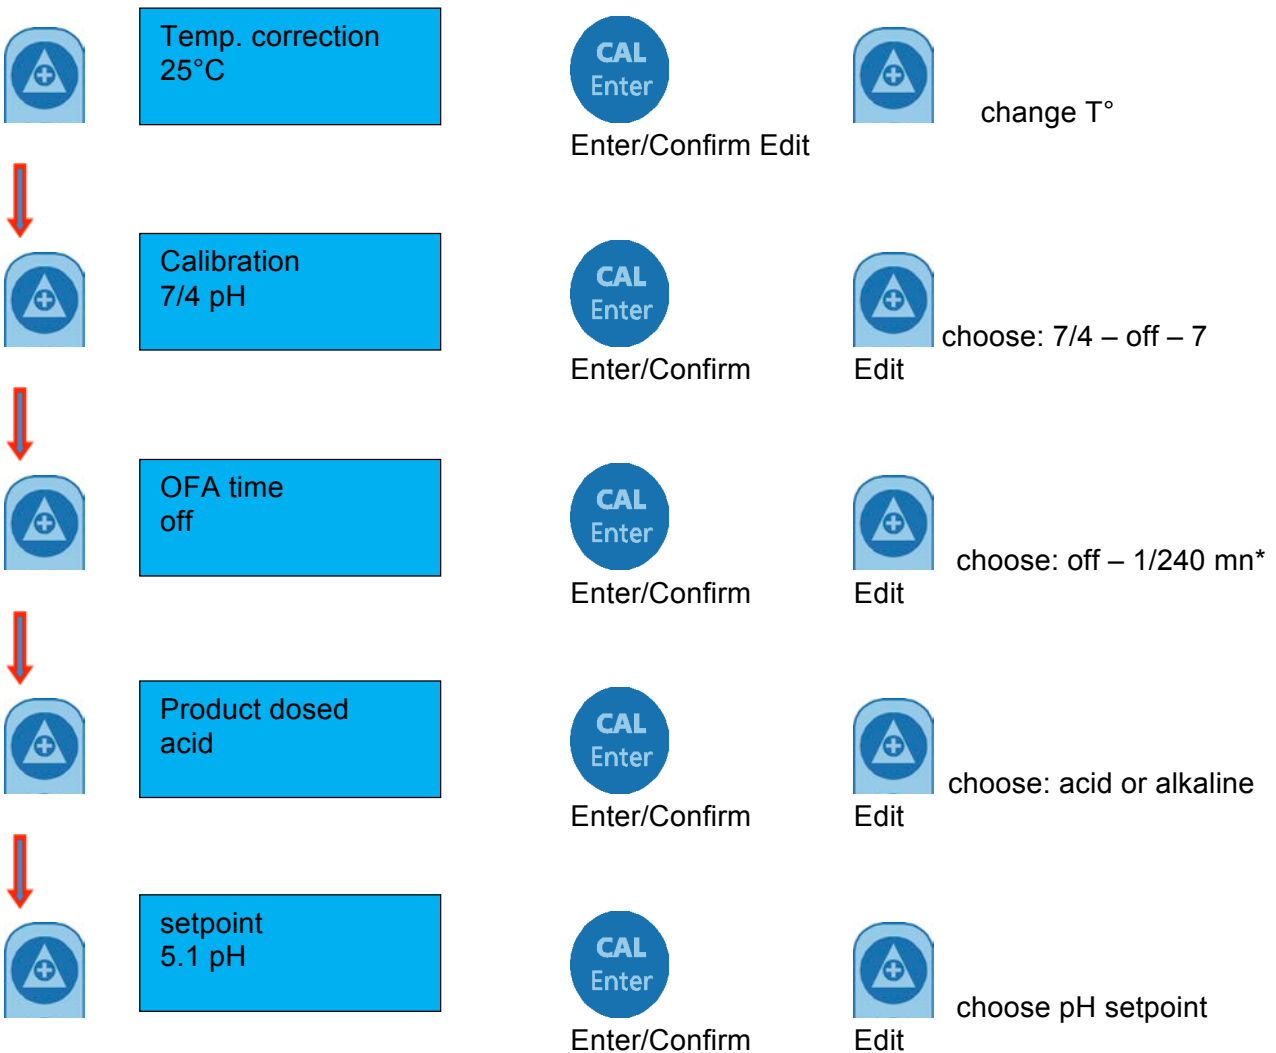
Temp. correction
25°C

CAL
Enter

Enter/Confirm Edit

change T°

Calibration
7/4 pH

CAL
Enter

Enter/Confirm

Edit

choose: 7/4 – off – 7

OFA time
off

CAL
Enter

Enter/Confirm

Edit

choose: off – 1/240 mn*

Product dosed
acid

CAL
Enter

Enter/Confirm

Edit

choose: acid or alkaline

setpoint
5.1 pH

CAL
Enter

Enter/Confirm

Edit

choose pH setpoint